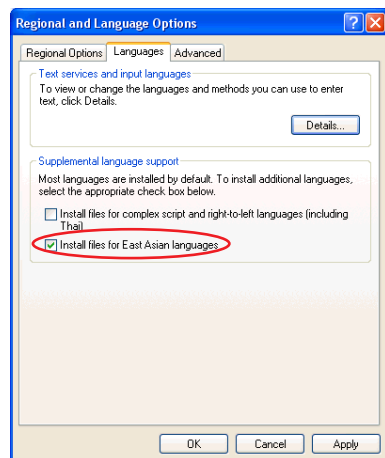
Regional and Language Options

?

X

Regional Options

Languages

Advanced

Text services and input languages

To view or change the languages and methods you can use to enter text, click Details.

Details...

Supplemental language support

Most languages are installed by default. To install additional languages, select the appropriate check box below.

Install files for complex script and right-to-left languages (including Thai)

Install files for East Asian languages

OK

Cancel

Apply